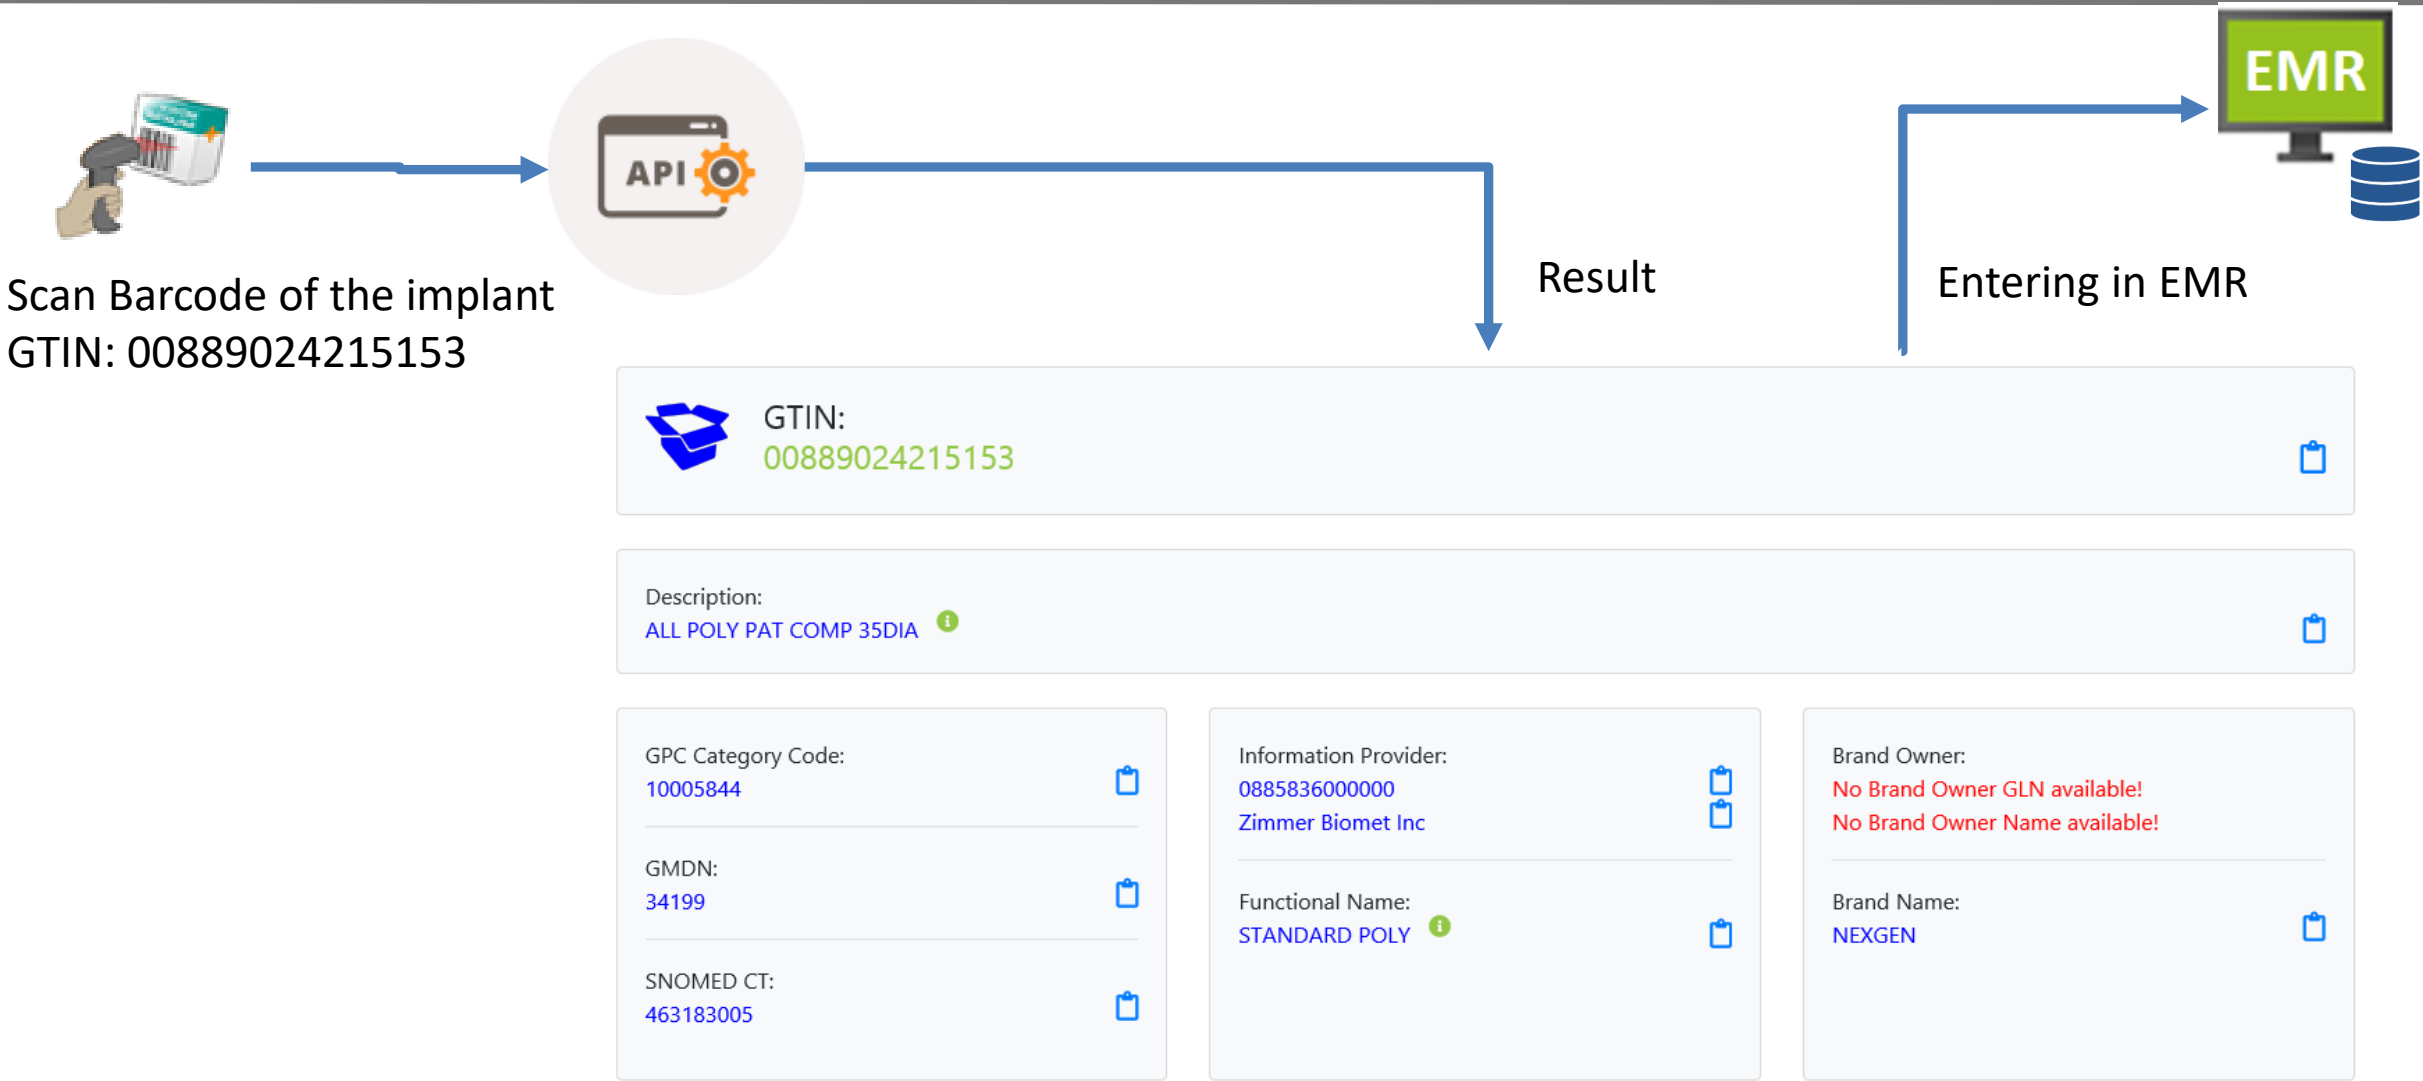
API

EMR

Scan Barcode of the implant
GTIN: 00889024215153

Result

Entering in EMR

GTIN:
00889024215153

Description:
ALL POLY PAT COMP 35DIA

GPC Category Code:
10005844

GMDN:
34199

SNOMED CT:
463183005

Information Provider:
0885836000000
Zimmer Biomet Inc

Functional Name:
STANDARD POLY

Brand Owner:
No Brand Owner GLN available!
No Brand Owner Name available!

Brand Name:
NEXGEN